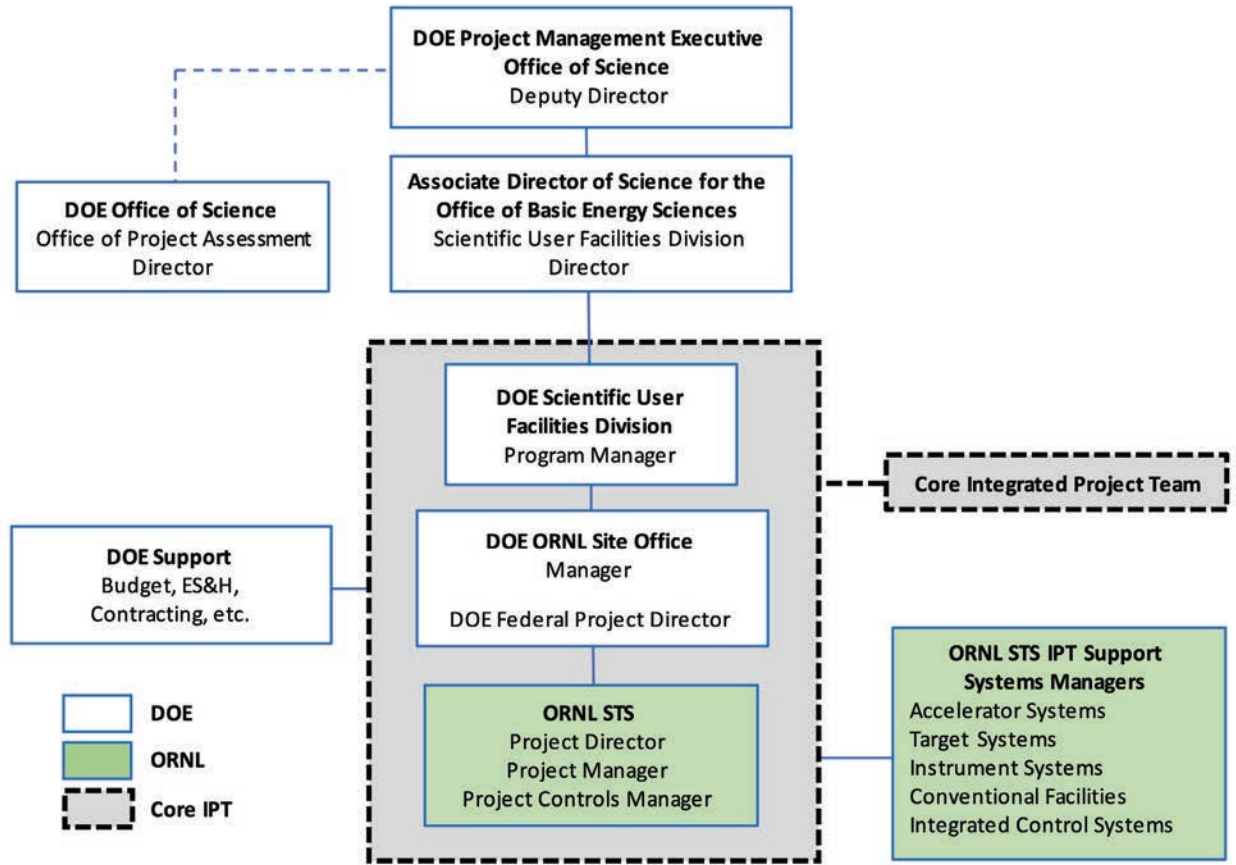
DOE Project Management Executive
Office of Science
Deputy Director

DOE Office of Science
Office of Project Assessment
Director

Associate Director of Science for the Office of Basic Energy Sciences
Scientific User Facilities Division
Director

DOE Scientific User Facilities Division
Program Manager

Core Integrated Project Team

DOE Support
Budget, ES&H, Contracting, etc.

DOE ORNL Site Office
Manager

DOE Federal Project Director

ORNL STS
Project Director
Project Manager
Project Controls Manager

ORNL STS IPT Support Systems Managers
Accelerator Systems
Target Systems
Instrument Systems
Conventional Facilities
Integrated Control Systems

DOE
ORNL
Core IPT